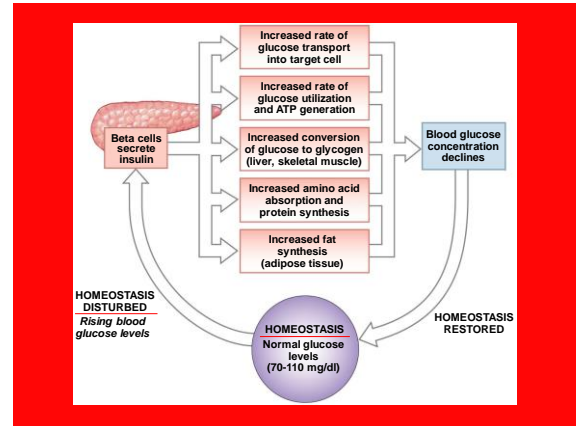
Beta cells secrete insulin

Increased rate of glucose transport into target cell

Increased rate of glucose utilization and ATP generation

Increased conversion of glucose to glycogen (liver, skeletal muscle)

Increased amino acid absorption and protein synthesis

Increased fat synthesis (adipose tissue)

Blood glucose concentration declines

HOMEOSTASIS DISTURBED
Rising blood glucose levels

HOMEOSTASIS
Normal glucose levels (70-110 mg/dl)

HOMEOSTASIS RESTORED